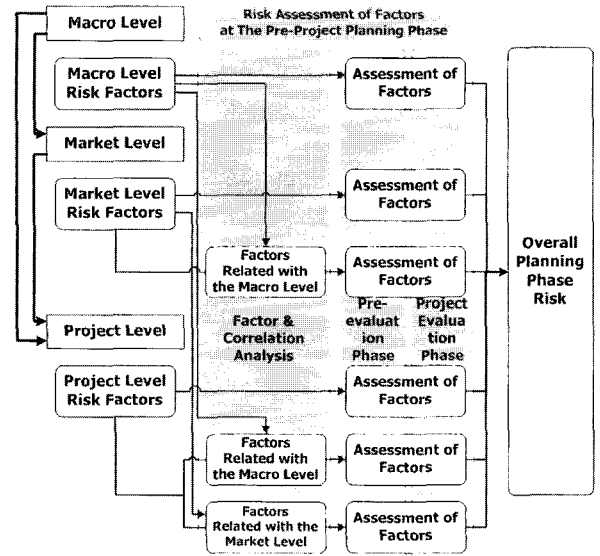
Risk Assessment of Factors at The Pre-Project Planning Phase

Macro Level

Macro Level Risk Factors

Assessment of Factors

Market Level

Market Level Risk Factors

Assessment of Factors

Factors Related with the Macro Level

Assessment of Factors

Overall Planning Phase Risk

Pre-evaluation Phase

Project Evaluation Phase

Project Level

Factor & Correlation Analysis

Project Level Risk Factors

Assessment of Factors

Factors Related with the Macro Level

Assessment of Factors

Factors Related with the Market Level

Assessment of Factors